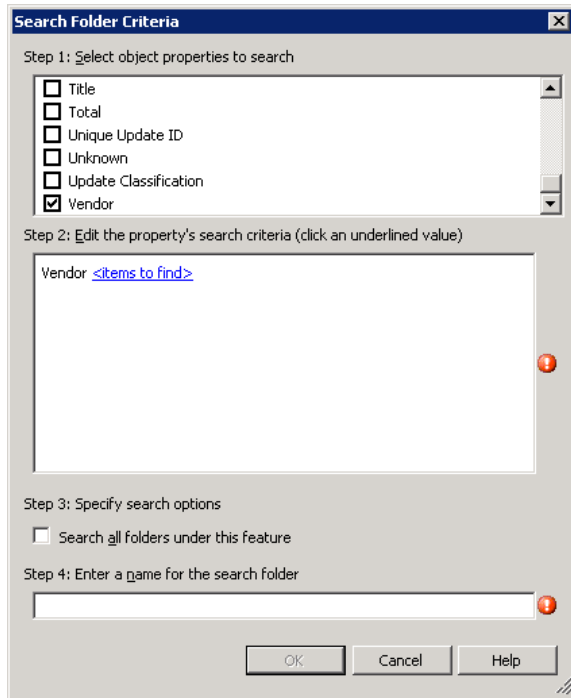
Search Folder Criteria

Step 1: Select object properties to search

Title
Total
Unique Update ID
Unknown
Update Classification
Vendor

Step 2: Edit the property's search criteria (click an underlined value)

Vendor <items to find>

Step 3: Specify search options

Search all folders under this feature

Step 4: Enter a name for the search folder

OK
Cancel
Help